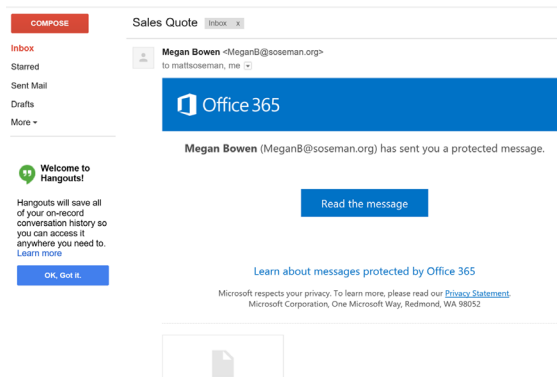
COMPOSE

Inbox
Starred
Sent Mail
Drafts
More

Welcome to Hangouts!

Hangouts will save all of your on-record conversation history so you can access it anywhere you need to. Learn more

OK, Got it.

Sales Quote Inbox x

Megan Bowen <MeganB@soseman.org>
to mattsoseman, me

Office 365

Megan Bowen (MeganB@soseman.org) has sent you a protected message.

Read the message

Learn about messages protected by Office 365

Microsoft respects your privacy. To learn more, please read our Privacy Statement.
Microsoft Corporation, One Microsoft Way, Redmond, WA 98052